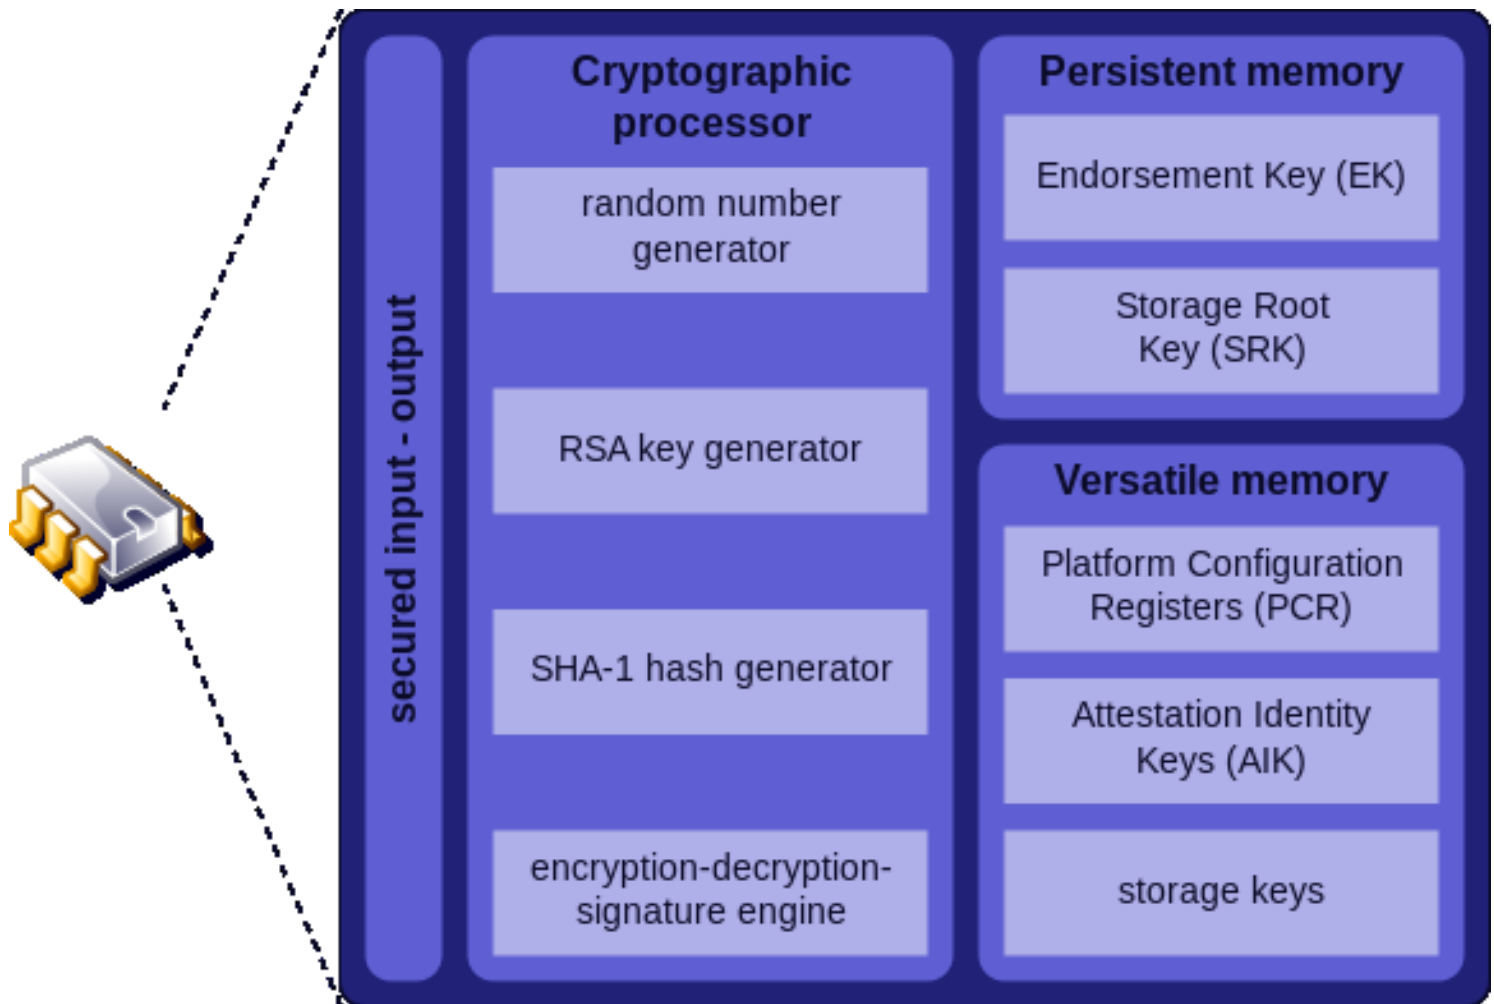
secured input - output

Cryptographic processor

random number generator

RSA key generator

SHA-1 hash generator

encryption-decryption-signature engine

Persistent memory

Endorsement Key (EK)

Storage Root Key (SRK)

Versatile memory

Platform Configuration Registers (PCR)

Attestation Identity Keys (AIK)

storage keys